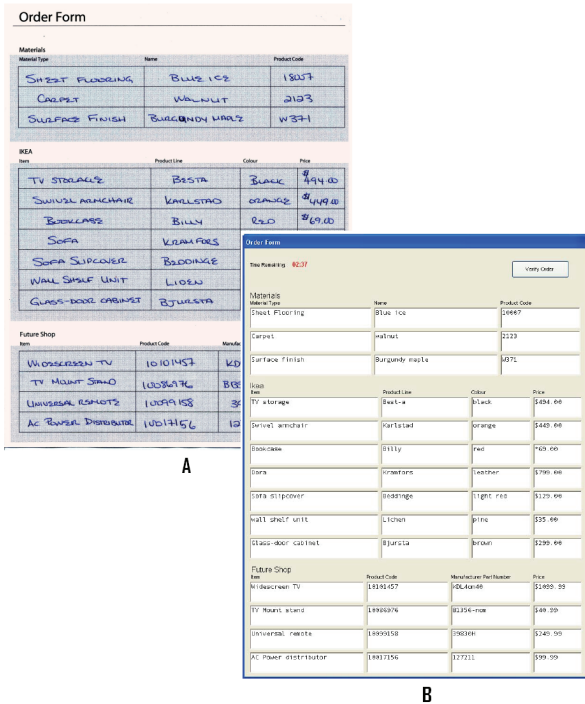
Order Form

Materials

| Material Type | Name | Product Code |
|---|---|---|
| SHEET FLOORING | BLUE ICE | 18007 |
| CARPET | WALNUT | 2123 |
| SURFACE FINISH | BURGUNDY MAPLE | W371 |

IKEA

| Item | Product Line | Colour | Price |
|---|---|---|---|
| TV STORAGE | BESTA | BLACK | \$494.00 |
| SWIVEL ARMCHAIR | KARLSTAD | ORANGE | \$449.00 |
| BOOKCASE | BILLY | RED | \$69.00 |
| SOFA | KRAMFORS | | |
| SOFA SLIPCOVER | BEDDINGE | | |
| WALL SHELF UNIT | LIDEN | | |
| GLASS-DOOR CABINET | BJURSTA | | |

Future Shop

| Item | Product Code | Manufac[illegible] |
|---|---|---|
| WIDESCREEN TV | 10101457 | KD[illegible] |
| TV MOUNT STAND | 10086976 | BE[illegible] |
| UNIVERSAL REMOTE | 10099158 | 3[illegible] |
| AC POWER DISTRIBUTOR | 10017156 | 12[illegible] |

A

Order Form

Time Remaining 02:37

Verify Order

Materials

| Material Type | Name | Product Code |
|---|---|---|
| Sheet Flooring | Blue ice | 10007 |
| Carpet | Walnut | 2123 |
| Surface finish | Burgundy maple | W371 |

Ikea

| Item | Product Line | Colour | Price |
|---|---|---|---|
| TV storage | Best-a | black | \$494.00 |
| Swivel armchair | Karlstad | orange | \$449.00 |
| Bookcase | Billy | red | \$69.00 |
| Sofa | Kramfors | leather | \$799.00 |
| Sofa slipcover | Beddinge | light red | \$129.00 |
| Wall shelf unit | Lichen | pine | \$35.00 |
| Glass-door cabinet | Bjursta | brown | \$299.00 |

Future Shop

| Item | Product Code | Manufacturer Part Number | Price |
|---|---|---|---|
| Widescreen TV | 10101457 | KDL40n40 | \$1099.99 |
| TV Mount stand | 10086976 | B1356-mom | \$49.99 |
| Universal remote | 10099158 | 39830H | \$249.99 |
| AC Power distributor | 10017156 | 127211 | \$99.99 |

B